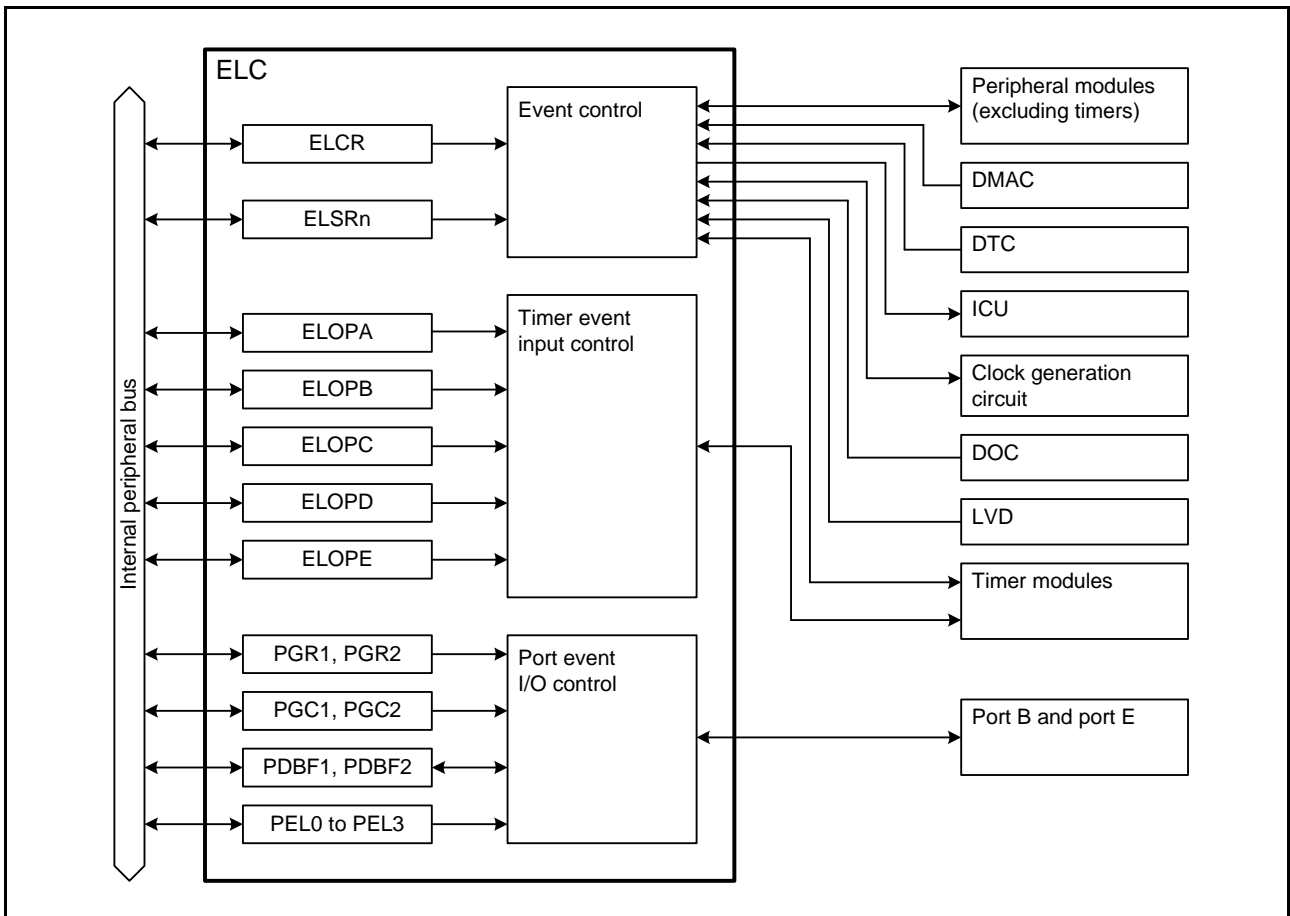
ELC

Internal peripheral bus

ELCR

ELSRn

ELOPA

ELOPB

ELOPC

ELOPD

ELOPE

PGR1, PGR2

PGC1, PGC2

PDBF1, PDBF2

PEL0 to PEL3

Event control

Timer event input control

Port event I/O control

Peripheral modules (excluding timers)

DMAC

DTC

ICU

Clock generation circuit

DOC

LVD

Timer modules

Port B and port E